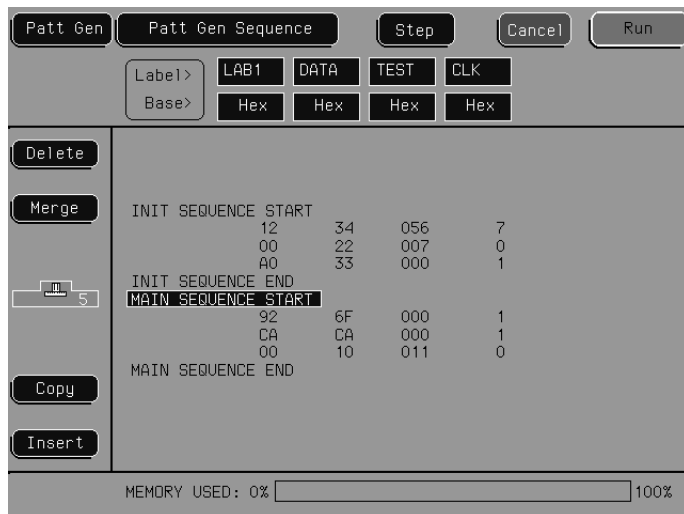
Patt Gen | Patt Gen Sequence | Step | Cancel | Run

Label> LAB1 DATA TEST CLK
Base> Hex Hex Hex Hex

Delete

Merge

5

Copy

Insert

INIT SEQUENCE START

| LAB1 | DATA | TEST | CLK |
|---|---|---|---|
| 12 | 34 | 056 | 7 |
| 00 | 22 | 007 | 0 |
| A0 | 33 | 000 | 1 |

INIT SEQUENCE END
MAIN SEQUENCE START

| LAB1 | DATA | TEST | CLK |
|---|---|---|---|
| 92 | 6F | 000 | 1 |
| CA | CA | 000 | 1 |
| 00 | 10 | 011 | 0 |

MAIN SEQUENCE END

MEMORY USED: 0% 100%